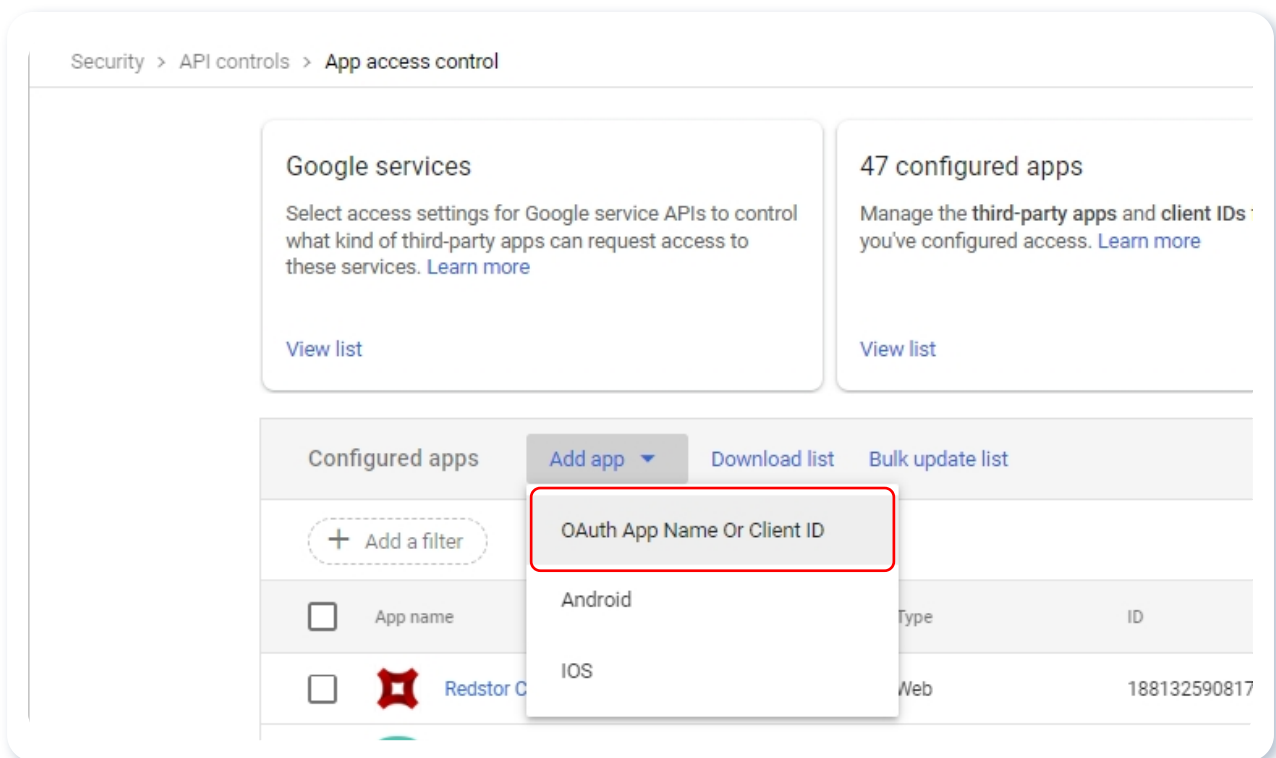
Security > API controls > App access control

Google services

Select access settings for Google service APIs to control what kind of third-party apps can request access to these services. Learn more

View list

47 configured apps

Manage the **third-party apps** and **client IDs** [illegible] you've configured access. Learn more

View list

Configured apps Add app Download list Bulk update list

+ Add a filter

OAuth App Name Or Client ID

Android

IOS

| | App name | Type | ID |
|---|---|---|---|
| | Redstor C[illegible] | Web | 188132590817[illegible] |